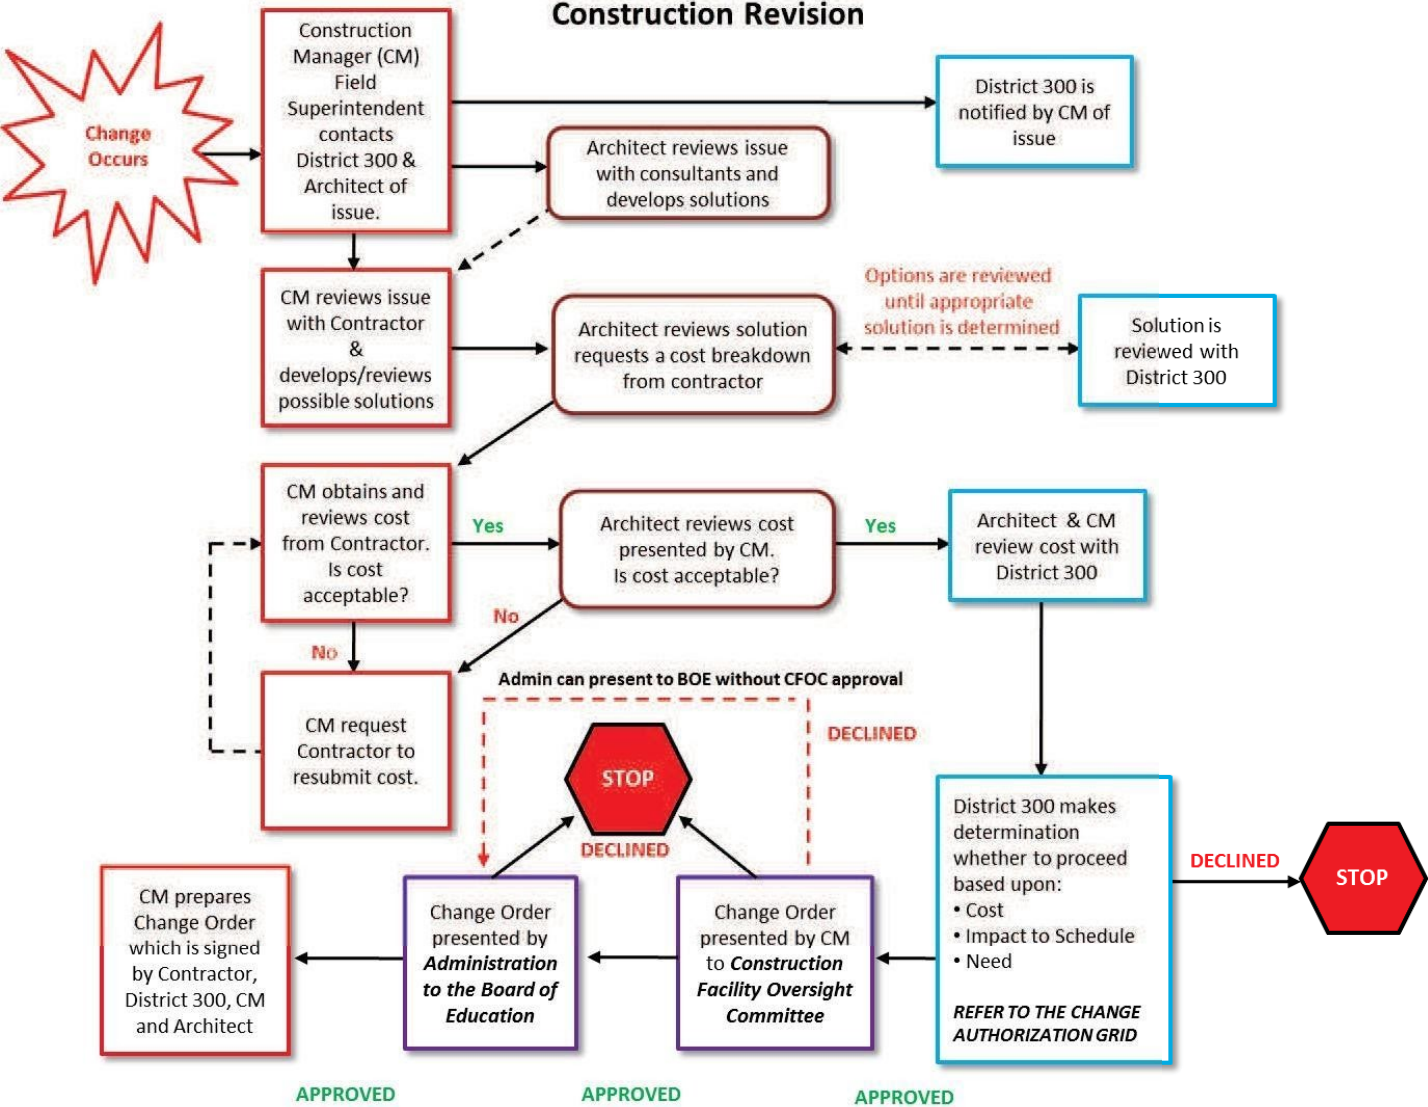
Construction Revision

Change Occurs

Construction Manager (CM) Field Superintendent contacts District 300 & Architect of issue.

District 300 is notified by CM of issue

Architect reviews issue with consultants and develops solutions

CM reviews issue with Contractor & develops/reviews possible solutions

Architect reviews solution requests a cost breakdown from contractor

Options are reviewed until appropriate solution is determined

Solution is reviewed with District 300

CM obtains and reviews cost from Contractor. Is cost acceptable?

Yes

Architect reviews cost presented by CM. Is cost acceptable?

Yes

Architect & CM review cost with District 300

No

No

CM request Contractor to resubmit cost.

Admin can present to BOE without CFOC approval

DECLINED

STOP

DECLINED

District 300 makes determination whether to proceed based upon:
• Cost
• Impact to Schedule
• Need

REFER TO THE CHANGE AUTHORIZATION GRID

DECLINED

STOP

CM prepares Change Order which is signed by Contractor, District 300, CM and Architect

Change Order presented by ***Administration to the Board of Education***

Change Order presented by CM to ***Construction Facility Oversight Committee***

APPROVED

APPROVED

APPROVED